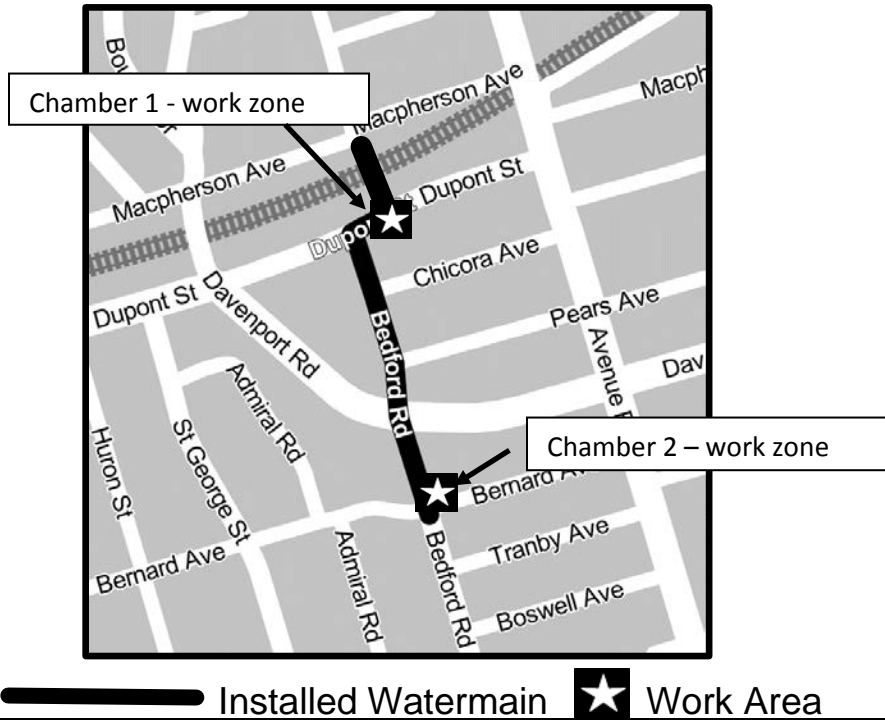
Chamber 1 - work zone

Bo

Macpherson Ave

Macph

Macpherson Ave

Dupont St

Dupo

Chicora Ave

Dupont St

Davenport Rd

Pears Ave

Bedford Rd

Avenue

Dav

Admiral Rd

Chamber 2 – work zone

Huron St

St George St

Bernard Av

Bernard Ave

Admiral Rd

Bedford Rd

Tranby Ave

Boswell Ave

Installed Watermain Work Area